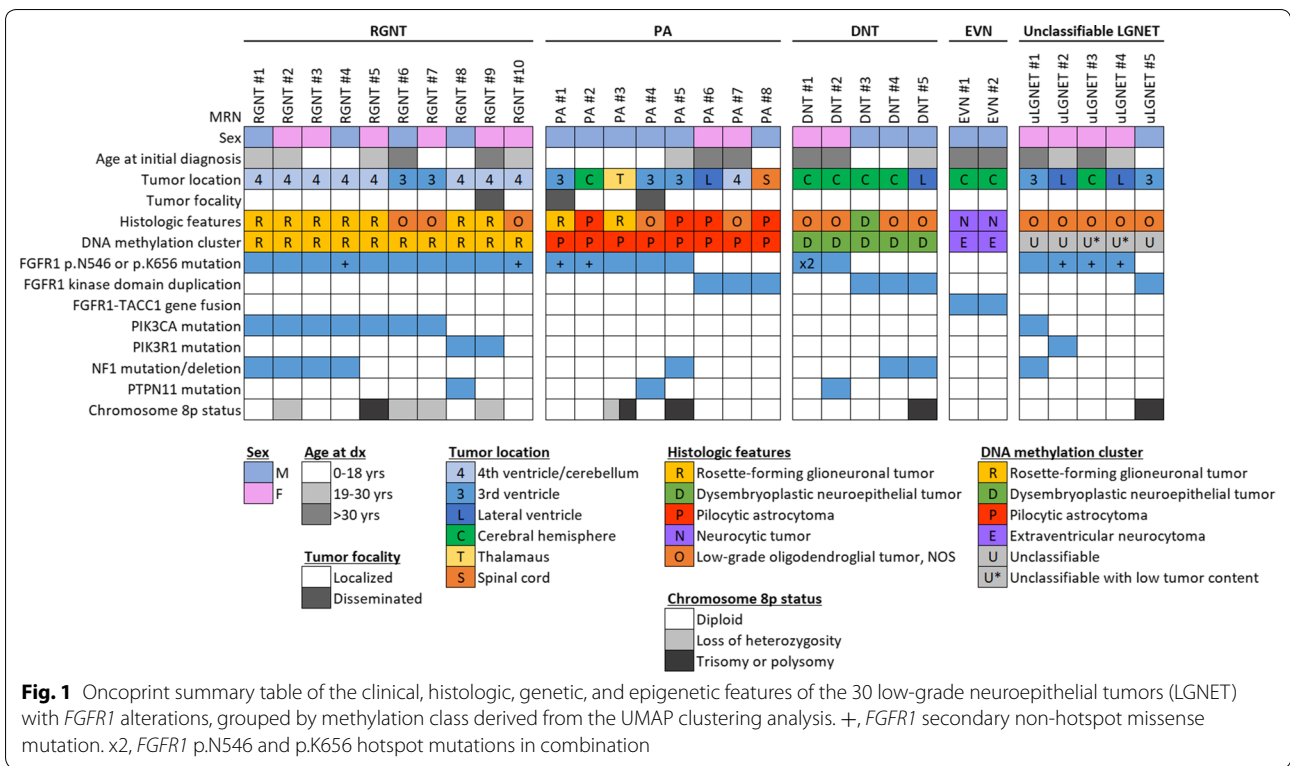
RGNT | PA | DNT | EVN | Unclassifiable LGNET

| MRN | RGNT #1 | RGNT #2 | RGNT #3 | RGNT #4 | RGNT #5 | RGNT #6 | RGNT #7 | RGNT #8 | RGNT #9 | RGNT #10 | PA #1 | PA #2 | PA #3 | PA #4 | PA #5 | PA #6 | PA #7 | PA #8 | DNT #1 | DNT #2 | DNT #3 | DNT #4 | DNT #5 | EVN #1 | EVN #2 | uLGNET #1 | uLGNET #2 | uLGNET #3 | uLGNET #4 | uLGNET #5 |
|---|---|---|---|---|---|---|---|---|---|---|---|---|---|---|---|---|---|---|---|---|---|---|---|---|---|---|---|---|---|---|
| Sex | | | | | | | | | | | | | | | | | | | | | | | | | | | | | | |
| Age at initial diagnosis | | | | | | | | | | | | | | | | | | | | | | | | | | | | | | |
| Tumor location | 4 | 4 | 4 | 4 | 4 | 3 | 3 | 4 | 4 | 4 | 3 | C | T | 3 | 3 | L | 4 | S | C | C | C | C | L | C | C | 3 | L | C | L | 3 |
| Tumor focality | | | | | | | | | | | | | | | | | | | | | | | | | | | | | | |
| Histologic features | R | R | R | R | R | O | O | R | R | O | R | P | R | O | P | P | O | P | O | O | D | O | O | N | N | O | O | O | O | O |
| DNA methylation cluster | R | R | R | R | R | R | R | R | R | R | P | P | P | P | P | P | P | P | D | D | D | D | D | E | E | U | U | U* | U* | U |
| FGFR1 p.N546 or p.K656 mutation | | | | + | | | | | | + | + | + | | | | | | | x2 | | | | | | | | + | + | + | |
| FGFR1 kinase domain duplication | | | | | | | | | | | | | | | | | | | | | | | | | | | | | | |
| FGFR1-TACC1 gene fusion | | | | | | | | | | | | | | | | | | | | | | | | | | | | | | |
| PIK3CA mutation | | | | | | | | | | | | | | | | | | | | | | | | | | | | | | |
| PIK3R1 mutation | | | | | | | | | | | | | | | | | | | | | | | | | | | | | | |
| NF1 mutation/deletion | | | | | | | | | | | | | | | | | | | | | | | | | | | | | | |
| PTPN11 mutation | | | | | | | | | | | | | | | | | | | | | | | | | | | | | | |
| Chromosome 8p status | | | | | | | | | | | | | | | | | | | | | | | | | | | | | | |

Sex
M
F

Age at dx
0-18 yrs
19-30 yrs
>30 yrs

Tumor focality
Localized
Disseminated

Tumor location
4 4th ventricle/cerebellum
3 3rd ventricle
L Lateral ventricle
C Cerebral hemisphere
T Thalamaus
S Spinal cord

Histologic features
R Rosette-forming glioneuronal tumor
D Dysembryoplastic neuroepithelial tumor
P Pilocytic astrocytoma
N Neurocytic tumor
O Low-grade oligodendroglial tumor, NOS

Chromosome 8p status
Diploid
Loss of heterozygosity
Trisomy or polysomy

DNA methylation cluster
R Rosette-forming glioneuronal tumor
D Dysembryoplastic neuroepithelial tumor
P Pilocytic astrocytoma
E Extraventricular neurocytoma
U Unclassifiable
U* Unclassifiable with low tumor content

**Fig. 1** Oncoprint summary table of the clinical, histologic, genetic, and epigenetic features of the 30 low-grade neuroepithelial tumors (LGNET) with *FGFR1* alterations, grouped by methylation class derived from the UMAP clustering analysis. +, *FGFR1* secondary non-hotspot missense mutation. x2, *FGFR1* p.N546 and p.K656 hotspot mutations in combination